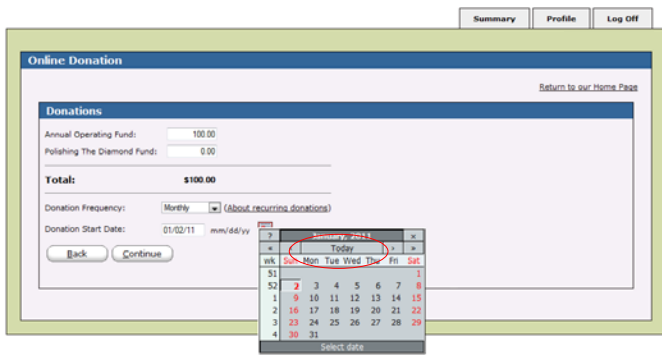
Summary | Profile | Log Off

Online Donation

Return to our Home Page

Donations

Annual Operating Fund: 100.00

Polishing The Diamond Fund: 0.00

Total: $100.00

Donation Frequency: Monthly (About recurring donations)

Donation Start Date: 01/02/11 mm/dd/yy

Back Continue

? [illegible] ×

« ‹ Today › »

| wk | Sun | Mon | Tue | Wed | Thu | Fri | Sat |
|---|---|---|---|---|---|---|---|
| 51 | | | | | | | 1 |
| 52 | 2 | 3 | 4 | 5 | 6 | 7 | 8 |
| 1 | 9 | 10 | 11 | 12 | 13 | 14 | 15 |
| 2 | 16 | 17 | 18 | 19 | 20 | 21 | 22 |
| 3 | 23 | 24 | 25 | 26 | 27 | 28 | 29 |
| 4 | 30 | 31 | | | | | |

Select date